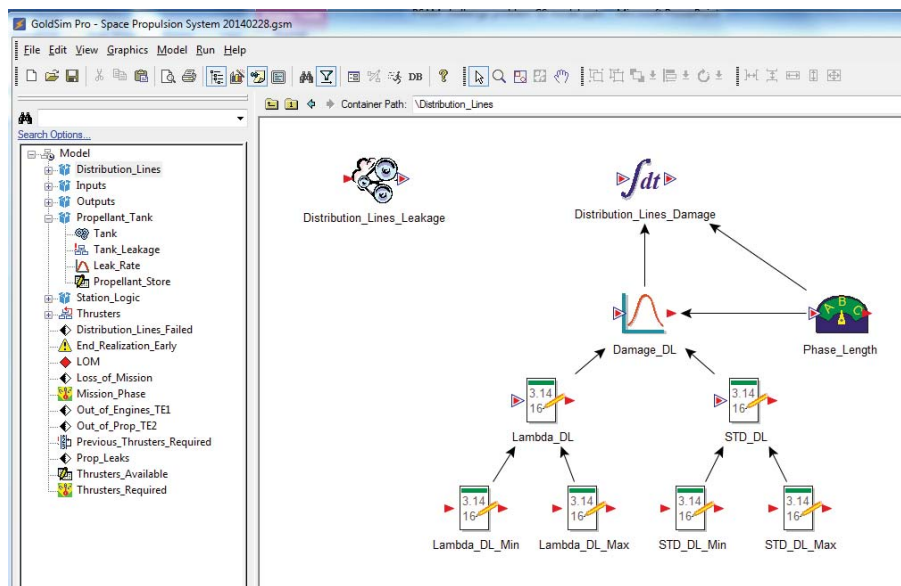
GoldSim Pro - Space Propulsion System 20140228.gsm

File Edit View Graphics Model Run Help

Search Options...

Container Path: \Distribution_Lines

Model
Distribution_Lines
Inputs
Outputs
Propellant_Tank
Tank
Tank_Leakage
Leak_Rate
Propellant_Store
Station_Logic
Thrusters
Distribution_Lines_Failed
End_Realization_Early
LOM
Loss_of_Mission
Mission_Phase
Out_of_Engines_TE1
Out_of_Prop_TE2
Previous_Thrusters_Required
Prop_Leaks
Thrusters_Available
Thrusters_Required

Distribution_Lines_Leakage

$\int dt$

Distribution_Lines_Damage

Damage_DL

A B C

Phase_Length

3.14 16

Lambda_DL

3.14 16

STD_DL

3.14 16

Lambda_DL_Min

3.14 16

Lambda_DL_Max

3.14 16

STD_DL_Min

3.14 16

STD_DL_Max